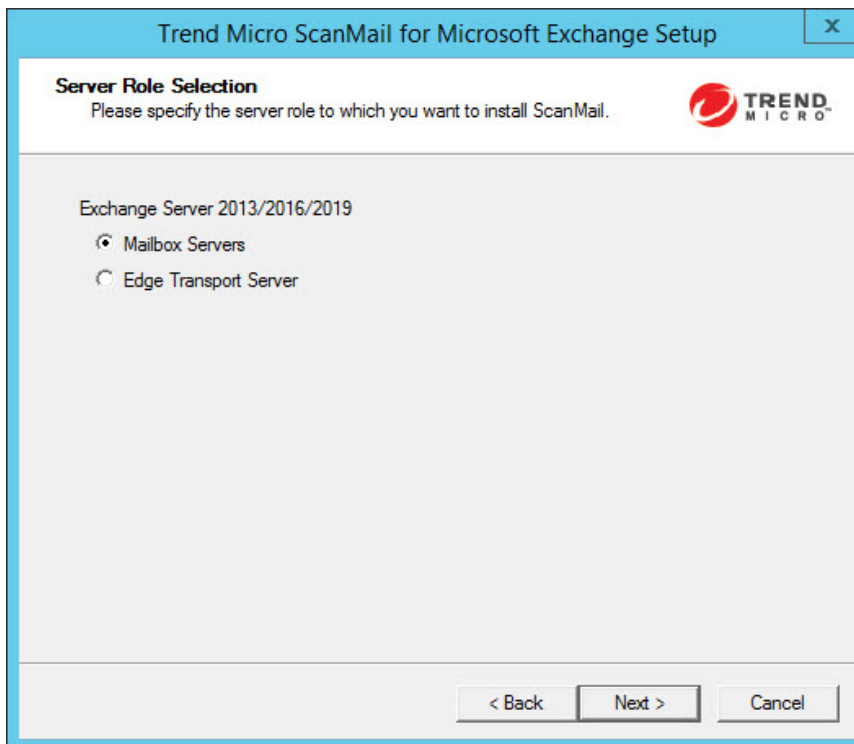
Trend Micro ScanMail for Microsoft Exchange Setup

x

Server Role Selection
Please specify the server role to which you want to install ScanMail.

TREND MICRO

Exchange Server 2013/2016/2019

Mailbox Servers

Edge Transport Server

< Back

Next >

Cancel